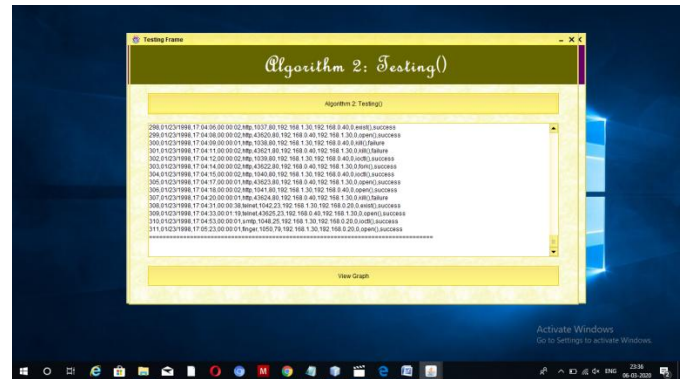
Testing Frame

Algorithm 2: Testing()

Algorithm 2: Testing()

298,01/23/1998,17:04:05,00:00:02,http,1037,80,192.168.1.30,192.168.0.40,0,eexit(),success
299,01/23/1998,17:04:08,00:00:02,http,43620,80,192.168.0.40,192.168.1.30,0,open(),success
300,01/23/1998,17:04:09,00:00:01,http,1038,80,192.168.1.30,192.168.0.40,0,kill(),failure
301,01/23/1998,17:04:11,00:00:02,http,43621,80,192.168.0.40,192.168.1.30,0,kill(),failure
302,01/23/1998,17:04:12,00:00:02,http,1039,80,192.168.1.30,192.168.0.40,0,ioctl(),success
303,01/23/1998,17:04:14,00:00:02,http,43622,80,192.168.0.40,192.168.1.30,0,fork(),success
304,01/23/1998,17:04:15,00:00:02,http,1040,80,192.168.1.30,192.168.0.40,0,ioctl(),success
305,01/23/1998,17:04:17,00:00:01,http,43623,80,192.168.0.40,192.168.1.30,0,open(),success
306,01/23/1998,17:04:18,00:00:02,http,1041,80,192.168.1.30,192.168.0.40,0,open(),success
307,01/23/1998,17:04:20,00:00:01,http,43624,80,192.168.0.40,192.168.1.30,0,kill(),failure
308,01/23/1998,17:04:31,00:00:38,telnet,1042,23,192.168.1.30,192.168.0.20,0,eexit(),success
309,01/23/1998,17:04:33,00:01:19,telnet,43625,23,192.168.0.40,192.168.1.30,0,open(),success
310,01/23/1998,17:04:53,00:00:01,smtp,1048,25,192.168.1.30,192.168.0.20,0,ioctl(),success
311,01/23/1998,17:05:23,00:00:01,finger,1050,79,192.168.1.30,192.168.0.20,0,open(),success
=====================================================================

View Graph

Activate Windows
Go to Settings to activate Windows.

ENG 23:36 06-03-2020